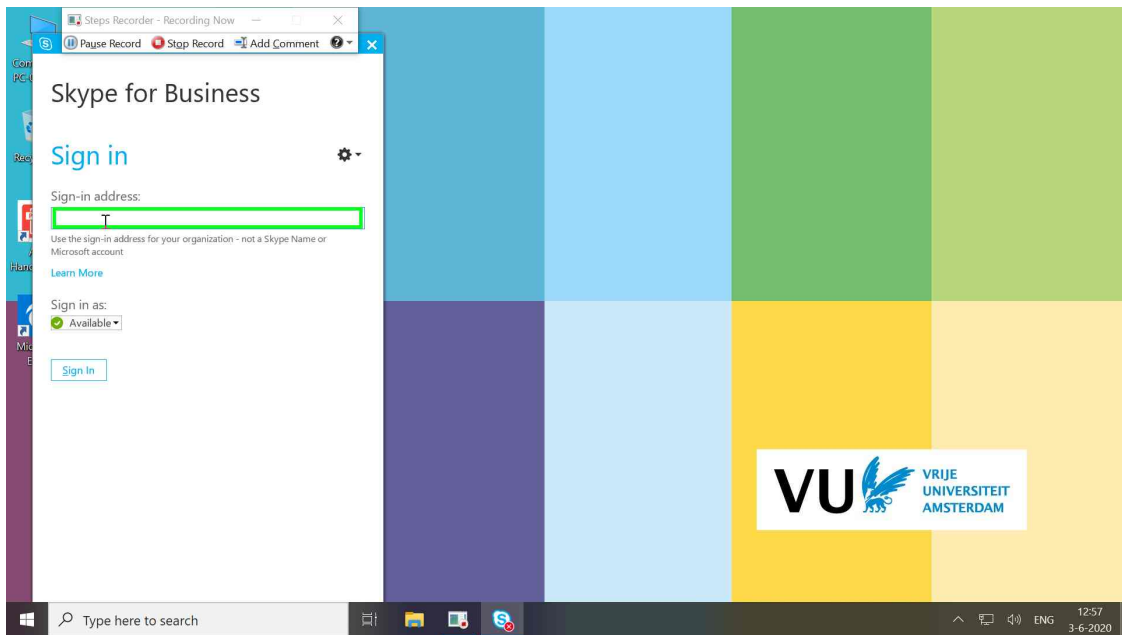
Steps Recorder - Recording Now

Pause Record Stop Record Add Comment

Skype for Business

Sign in

Sign-in address:

Use the sign-in address for your organization - not a Skype Name or Microsoft account

Learn More

Sign in as:

Available

Sign In

VU VRIJE UNIVERSITEIT AMSTERDAM

Type here to search

ENG 12:57 3-6-2020